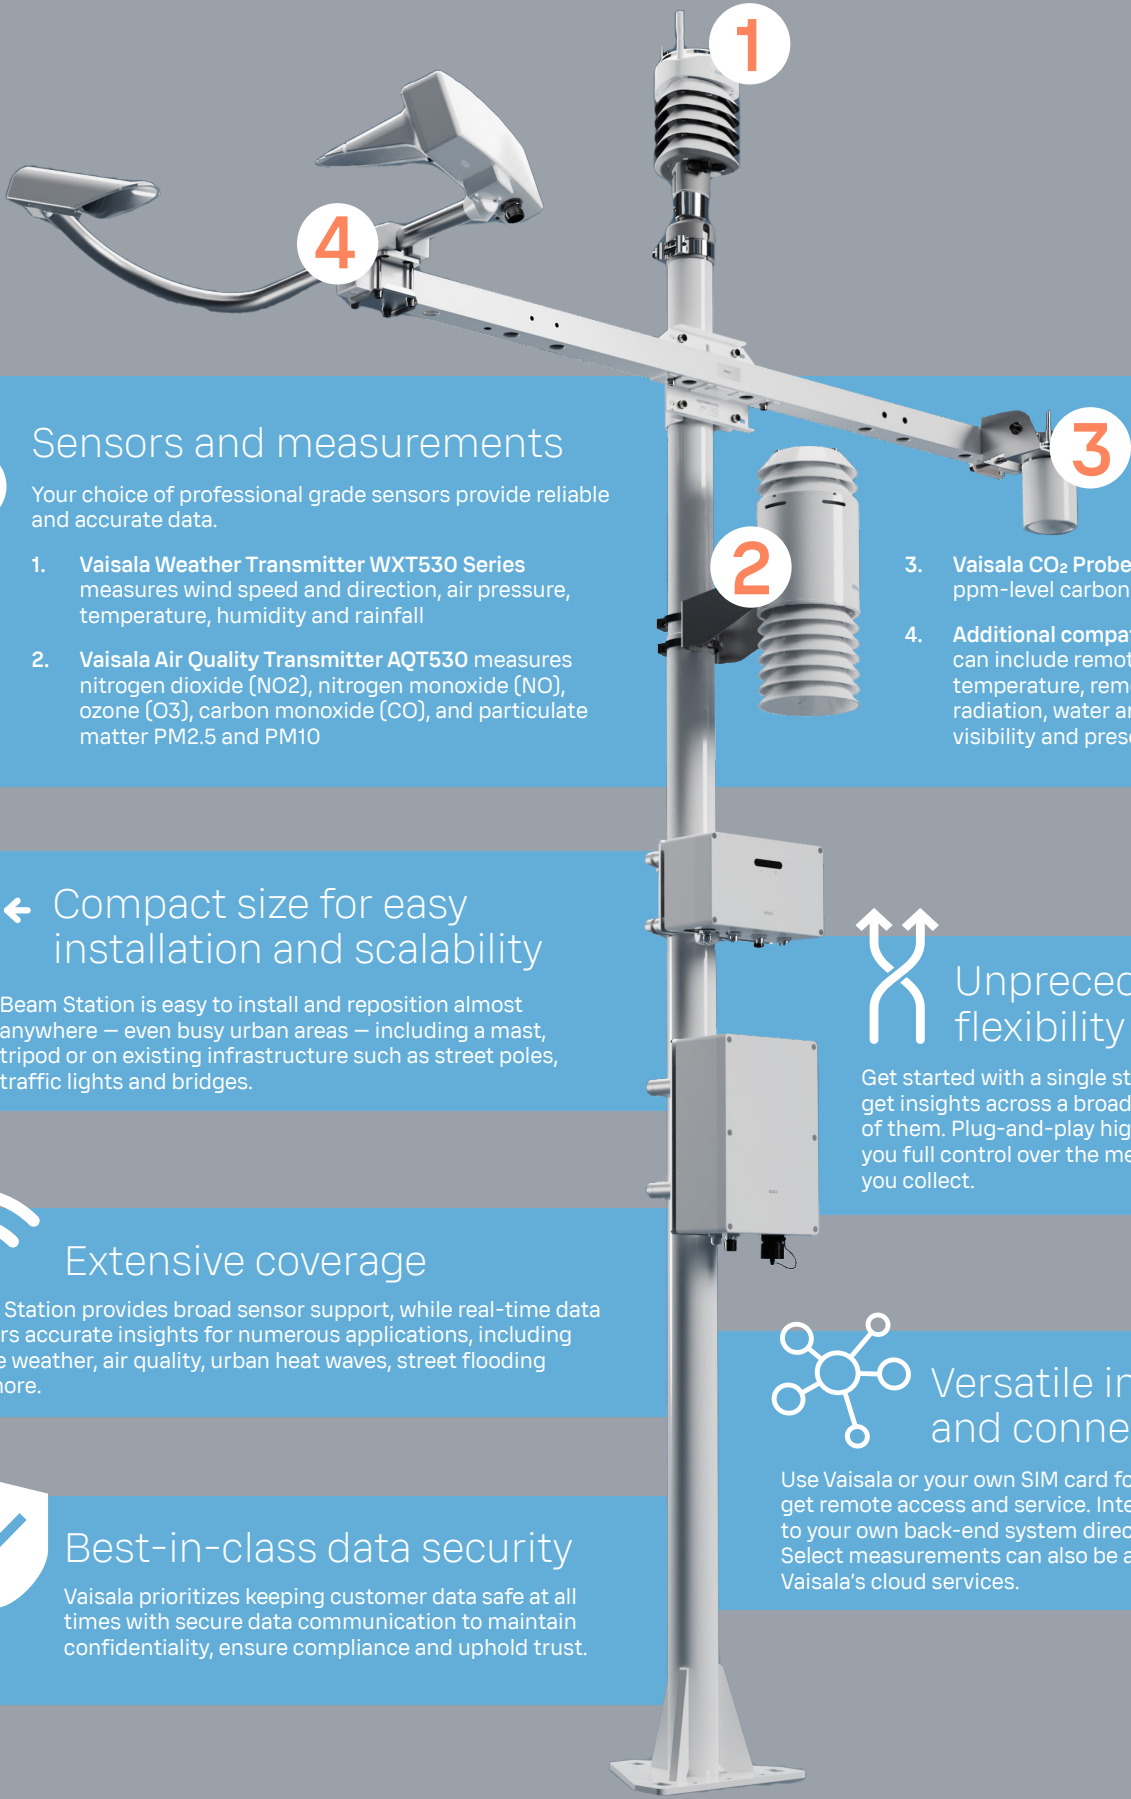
1

4

Sensors and measurements

Your choice of professional grade sensors provide reliable and accurate data.

1. Vaisala Weather Transmitter WXT530 Series measures wind speed and direction, air pressure, temperature, humidity and rainfall

2. Vaisala Air Quality Transmitter AQT530 measures nitrogen dioxide (NO2), nitrogen monoxide (NO), ozone (O3), carbon monoxide (CO), and particulate matter PM2.5 and PM10

3

2

3. Vaisala $CO_2$ Probe ppm-level carbon

4. Additional compa can include remot temperature, rem radiation, water a visibility and pres

Compact size for easy installation and scalability

Beam Station is easy to install and reposition almost anywhere — even busy urban areas — including a mast, tripod or on existing infrastructure such as street poles, traffic lights and bridges.

Unpreced flexibility

Get started with a single st get insights across a broad of them. Plug-and-play hig you full control over the me you collect.

Extensive coverage

Station provides broad sensor support, while real-time data rs accurate insights for numerous applications, including e weather, air quality, urban heat waves, street flooding nore.

Versatile ir and conne

Use Vaisala or your own SIM card fo get remote access and service. Inte to your own back-end system direc Select measurements can also be a Vaisala's cloud services.

Best-in-class data security

Vaisala prioritizes keeping customer data safe at all times with secure data communication to maintain confidentiality, ensure compliance and uphold trust.